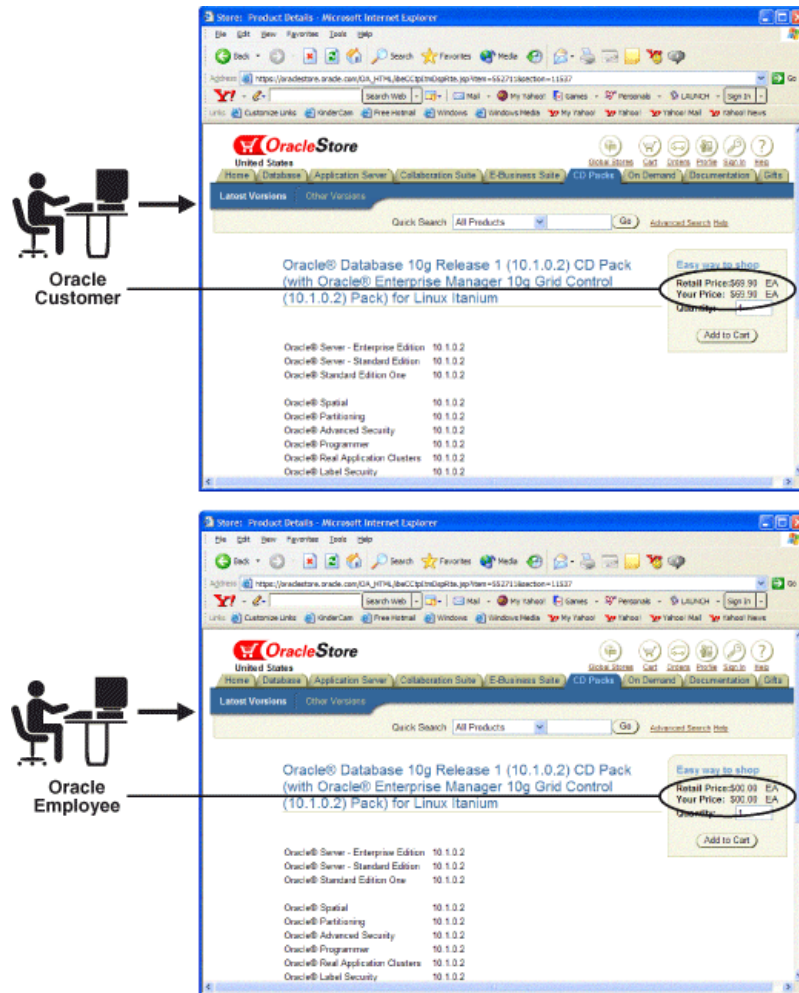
Store: Product Details - Microsoft Internet Explorer

File Edit View Favorites Tools Help

Back Search Favorites Media

Address https://oraclestore.oracle.com/OA_HTML/ibeCCtpItmDspRte.jsp?item=552711&section=11537 Go

Y! Search Web Mail My Yahoo! Games Personals LAUNCH Sign In

Links Customize Links KinderCam Free Hotmail Windows Windows Media My Yahoo! Yahoo! Yahoo! Mail Yahoo! News

OracleStore
United States

Global Stores Cart Orders Profile Sign In Help

Home Database Application Server Collaboration Suite E-Business Suite CD Packs On Demand Documentation Gifts

Latest Versions Other Versions

Quick Search All Products Go Advanced Search Help

Oracle Customer

Oracle® Database 10g Release 1 (10.1.0.2) CD Pack (with Oracle® Enterprise Manager 10g Grid Control (10.1.0.2) Pack) for Linux Itanium

Easy way to shop
Retail Price:$69.90 EA
Your Price: $69.90 EA
Quantity: 1
Add to Cart

Oracle® Server - Enterprise Edition 10.1.0.2
Oracle® Server - Standard Edition 10.1.0.2
Oracle® Standard Edition One 10.1.0.2

Oracle® Spatial 10.1.0.2
Oracle® Partitioning 10.1.0.2
Oracle® Advanced Security 10.1.0.2
Oracle® Programmer 10.1.0.2
Oracle® Real Application Clusters 10.1.0.2
Oracle® Label Security 10.1.0.2

Store: Product Details - Microsoft Internet Explorer

File Edit View Favorites Tools Help

Back Search Favorites Media

Address https://oraclestore.oracle.com/OA_HTML/ibeCCtpItmDspRte.jsp?item=552711&section=11537 Go

Y! Search Web Mail My Yahoo! Games Personals LAUNCH Sign In

Links Customize Links KinderCam Free Hotmail Windows Windows Media My Yahoo! Yahoo! Yahoo! Mail Yahoo! News

OracleStore
United States

Global Stores Cart Orders Profile Sign In Help

Home Database Application Server Collaboration Suite E-Business Suite CD Packs On Demand Documentation Gifts

Latest Versions Other Versions

Quick Search All Products Go Advanced Search Help

Oracle Employee

Oracle® Database 10g Release 1 (10.1.0.2) CD Pack (with Oracle® Enterprise Manager 10g Grid Control (10.1.0.2) Pack) for Linux Itanium

Easy way to shop
Retail Price:$00.00 EA
Your Price: $00.00 EA
Quantity: 1
Add to Cart

Oracle® Server - Enterprise Edition 10.1.0.2
Oracle® Server - Standard Edition 10.1.0.2
Oracle® Standard Edition One 10.1.0.2

Oracle® Spatial 10.1.0.2
Oracle® Partitioning 10.1.0.2
Oracle® Advanced Security 10.1.0.2
Oracle® Programmer 10.1.0.2
Oracle® Real Application Clusters 10.1.0.2
Oracle® Label Security 10.1.0.2